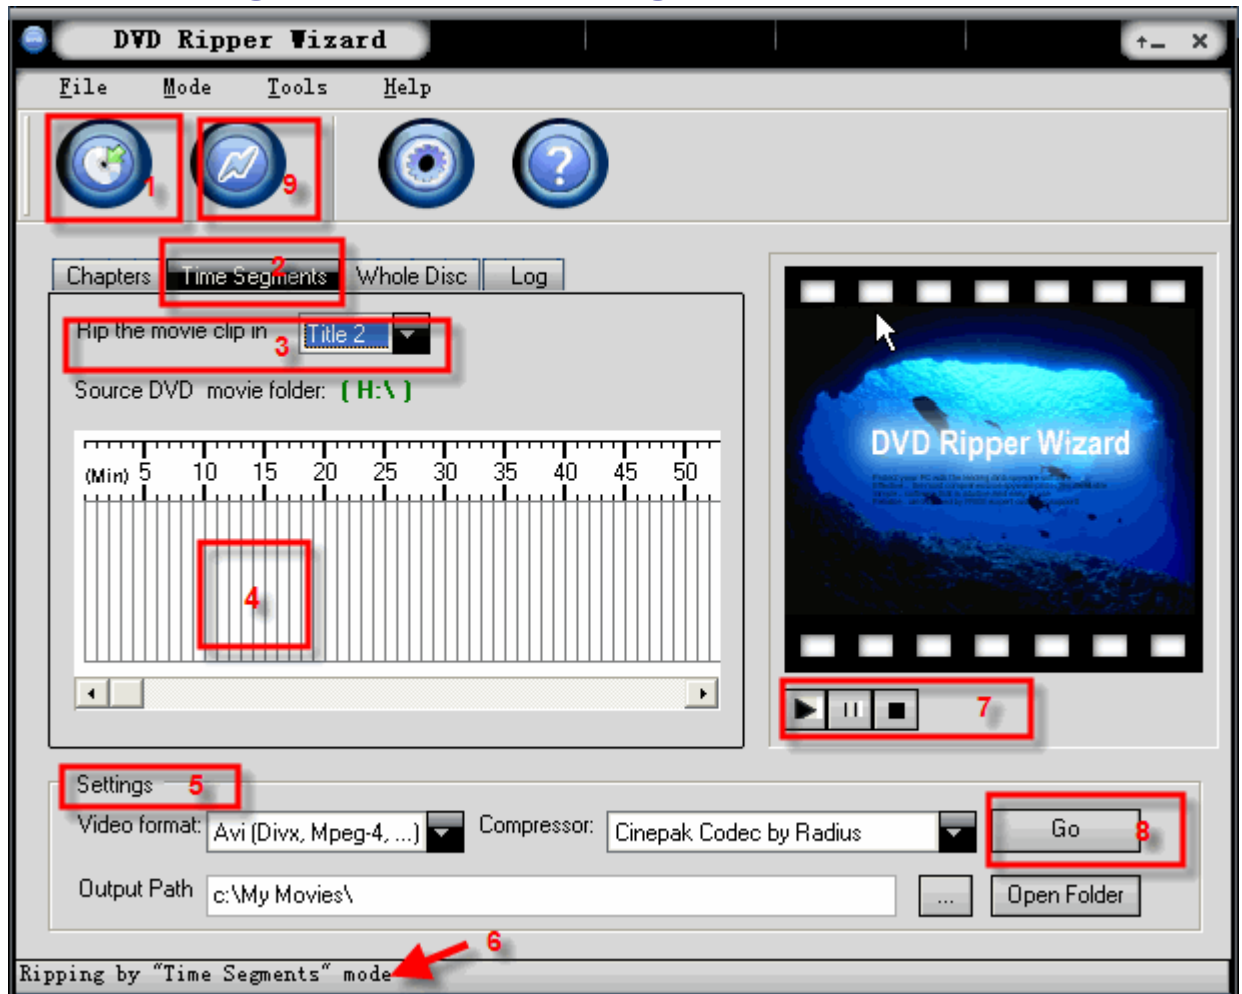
DVD Ripper Wizard

File Mode Tools Help

1 9

Chapters Time Segments 2 Whole Disc Log

Rip the movie clip in 3 Title 2

Source DVD movie folder: [ H:\ ]

(Min) 5 10 15 20 25 30 35 40 45 50

4

DVD Ripper Wizard

7

Settings 5

Video format: Avi (Divx, Mpeg-4, ...) Compressor: Cinepak Codec by Radius Go 8

Output Path c:\My Movies\ ... Open Folder

6

Ripping by "Time Segments" mode